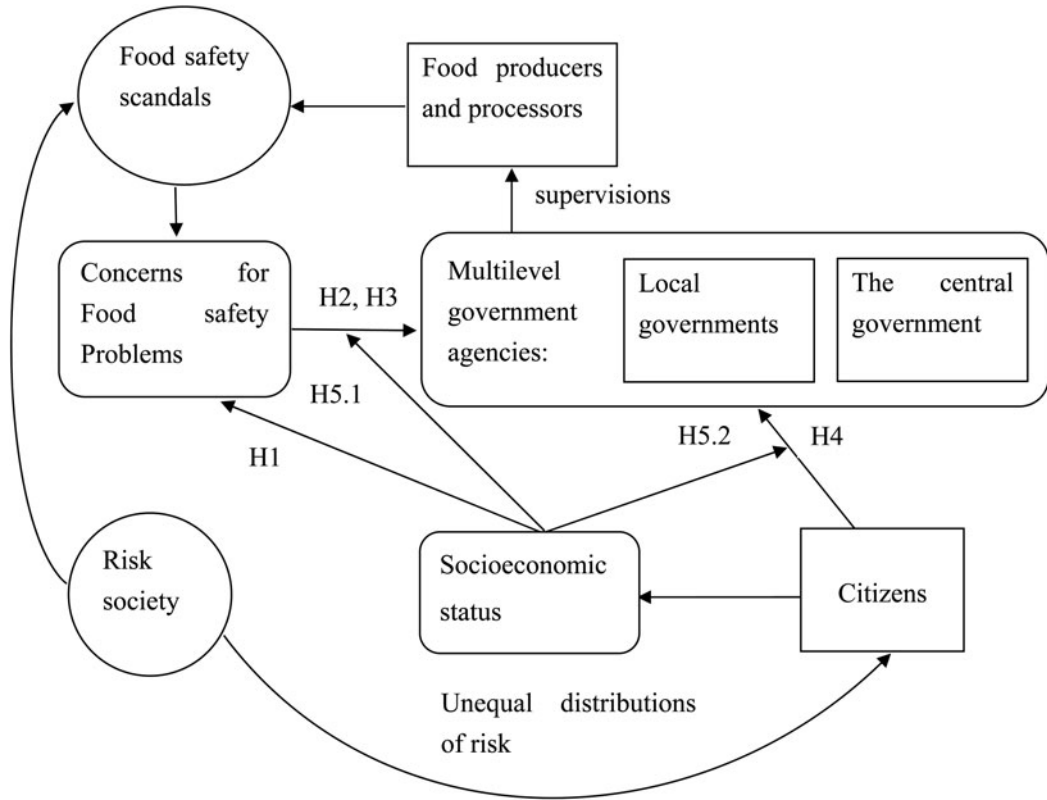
Food safety scandals

Food producers and processors

supervisions

Concerns for Food safety Problems

H2, H3

Multilevel government agencies:

Local governments

The central government

H5.1

H1

H5.2

H4

Risk society

Socioeconomic status

Citizens

Unequal distributions of risk